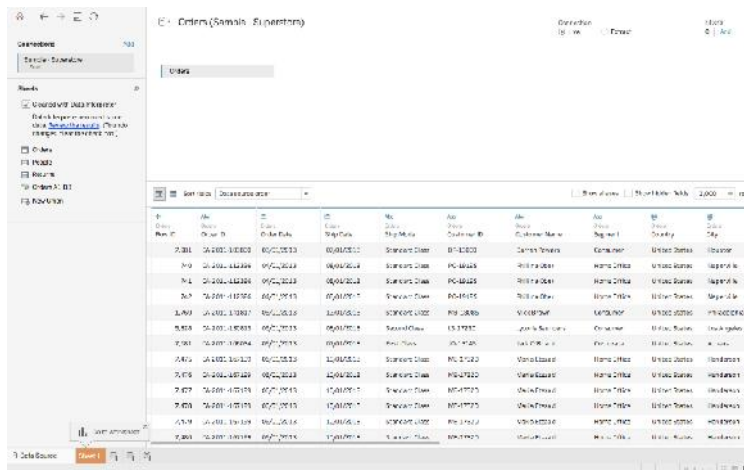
Orders (Sample - Superstore)

Connection
Live Extract

Filters
0 | Add

Connections Add
Sample - Superstore

Sheets
Use Data Interpreter
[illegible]

Orders
People
Returns
Orders X D1
New Union

Orders

Sort fields Data source order

Show aliases Show hidden fields 1,000

| Row ID | Order ID | Order Date | Ship Date | Ship Mode | Customer ID | Customer Name | Segment | Country | City |
|---|---|---|---|---|---|---|---|---|---|
| 7,981 | CA-2011-103800 | 03/01/2013 | 08/01/2013 | Standard Class | DP-13000 | Darren Powers | Consumer | United States | Houston |
| 740 | CA-2011-112326 | 04/01/2013 | 08/01/2013 | Standard Class | PO-19195 | Phillina Ober | Home Office | United States | Naperville |
| 741 | CA-2011-112326 | 04/01/2013 | 08/01/2013 | Standard Class | PO-19195 | Phillina Ober | Home Office | United States | Naperville |
| 742 | CA-2011-112326 | 04/01/2013 | 08/01/2013 | Standard Class | PO-19195 | Phillina Ober | Home Office | United States | Naperville |
| 1,760 | CA-2011-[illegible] | 05/01/2013 | 12/01/2013 | Standard Class | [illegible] | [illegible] | Consumer | United States | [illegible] |
| 5,328 | CA-2011-130813 | 06/01/2013 | 08/01/2013 | Second Class | LS-17230 | Lycoris Saunders | Consumer | United States | Los Angeles |
| 7,181 | CA-2011-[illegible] | 06/01/2013 | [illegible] | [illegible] | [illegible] | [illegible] | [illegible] | United States | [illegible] |
| 7,475 | CA-2011-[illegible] | 07/01/2013 | 12/01/2013 | Standard Class | ME-17320 | Maria Etezadi | Home Office | United States | Henderson |
| 7,476 | CA-2011-167199 | 07/01/2013 | 12/01/2013 | Standard Class | ME-17320 | Maria Etezadi | Home Office | United States | Henderson |
| 7,477 | CA-2011-167199 | 07/01/2013 | 12/01/2013 | Standard Class | ME-17320 | Maria Etezadi | Home Office | United States | Henderson |
| 7,480 | CA-2011-167199 | 07/01/2013 | 12/01/2013 | Standard Class | ME-17320 | Maria Etezadi | Home Office | United States | Henderson |
| 7,479 | CA-2011-167199 | 07/01/2013 | 12/01/2013 | Standard Class | ME-17320 | Maria Etezadi | Home Office | United States | Henderson |
| 7,480 | CA-2011-167199 | 07/01/2013 | 12/01/2013 | Standard Class | ME-17320 | Maria Etezadi | Home Office | United States | Henderson |

Data Source Sheet 1